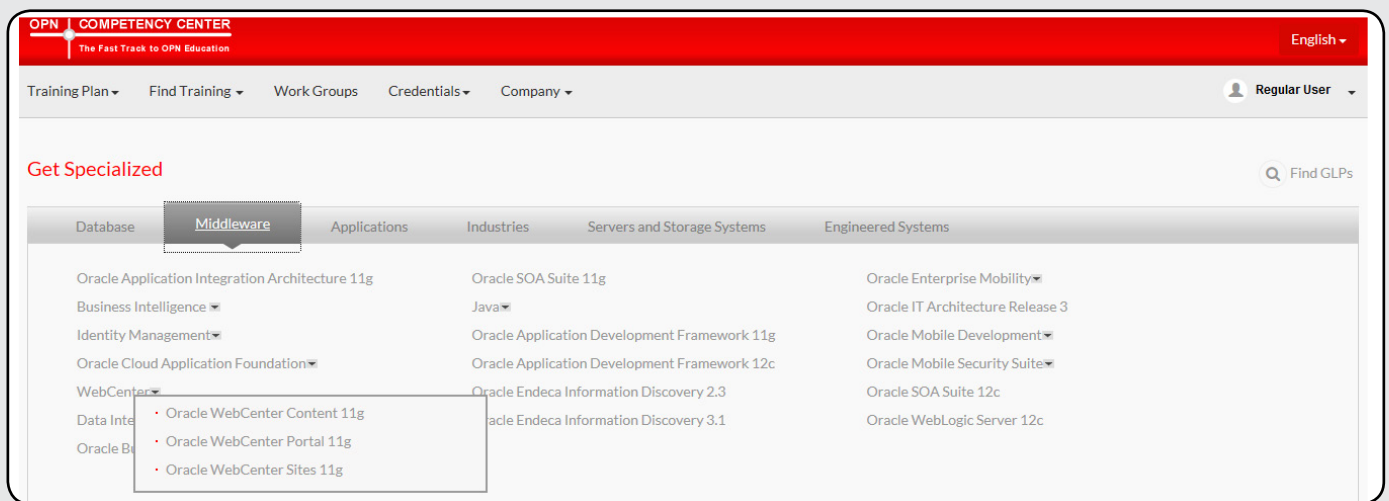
OPN | COMPETENCY CENTER
The Fast Track to OPN Education

English

Training Plan Find Training Work Groups Credentials Company

Regular User

Get Specialized

Find GLPs

Database Middleware Applications Industries Servers and Storage Systems Engineered Systems

Oracle Application Integration Architecture 11g
Business Intelligence
Identity Management
Oracle Cloud Application Foundation
WebCenter
Data Inte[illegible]
Oracle Bu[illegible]

Oracle WebCenter Content 11g
Oracle WebCenter Portal 11g
Oracle WebCenter Sites 11g

Oracle SOA Suite 11g
Java
Oracle Application Development Framework 11g
Oracle Application Development Framework 12c
Oracle Endeca Information Discovery 2.3
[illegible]racle Endeca Information Discovery 3.1

Oracle Enterprise Mobility
Oracle IT Architecture Release 3
Oracle Mobile Development
Oracle Mobile Security Suite
Oracle SOA Suite 12c
Oracle WebLogic Server 12c